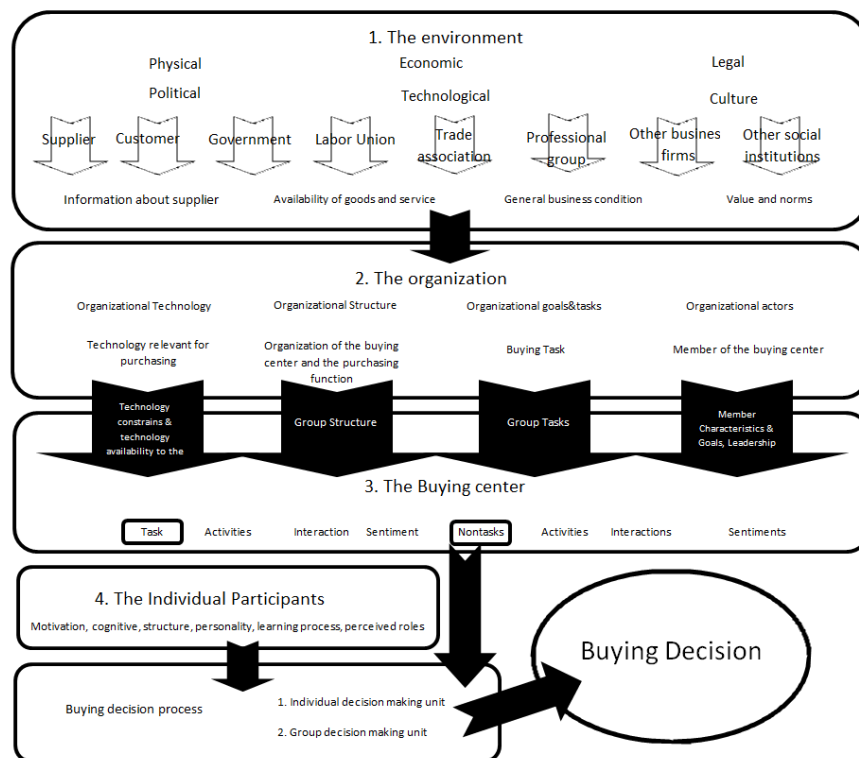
1. The environment

Physical

Economic

Legal

Political

Technological

Culture

Supplier

Customer

Government

Labor Union

Trade association

Professional group

Other busines firms

Other social institutions

Information about supplier

Availability of goods and service

General business condition

Value and norms

2. The organization

Organizational Technology

Organizational Structure

Organizational goals&tasks

Organizational actors

Technology relevant for purchasing

Organization of the buying center and the purchasing function

Buying Task

Member of the buying center

Technology constrains & technology availability to the

Group Structure

Group Tasks

Member Characteristics & Goals, Leadership

3. The Buying center

Task

Activities

Interaction

Sentiment

Nontasks

Activities

Interactions

Sentiments

4. The Individual Participants

Motivation, cognitive, structure, personality, learning process, perceived roles

Buying Decision

Buying decision process

1. Individual decision making unit

2. Group decision making unit